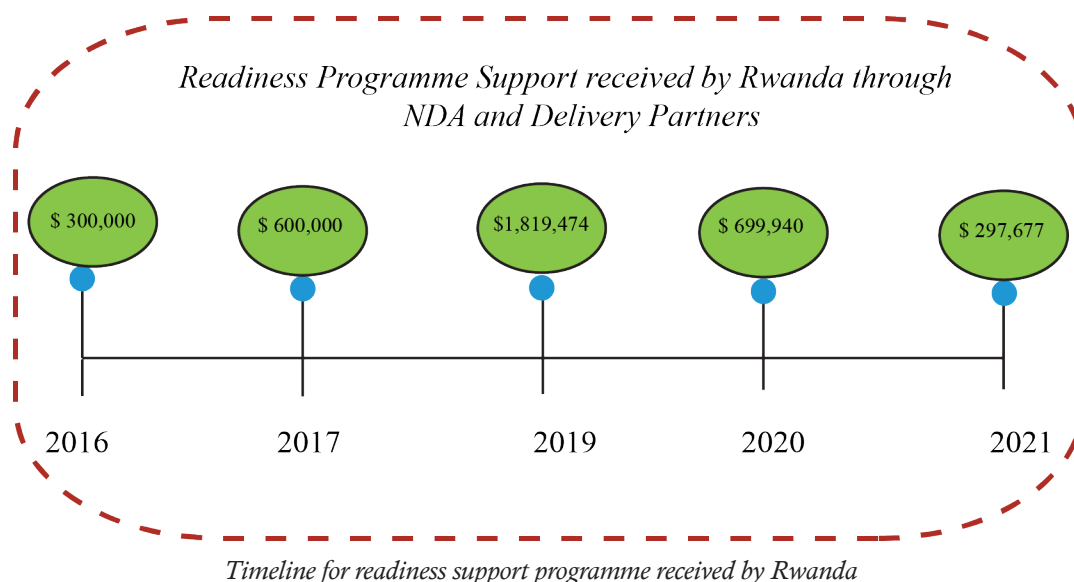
Readiness Programme Support received by Rwanda through NDA and Delivery Partners

$ 300,000

$ 600,000

$1,819,474

$ 699,940

$ 297,677

2016

2017

2019

2020

2021

Timeline for readiness support programme received by Rwanda